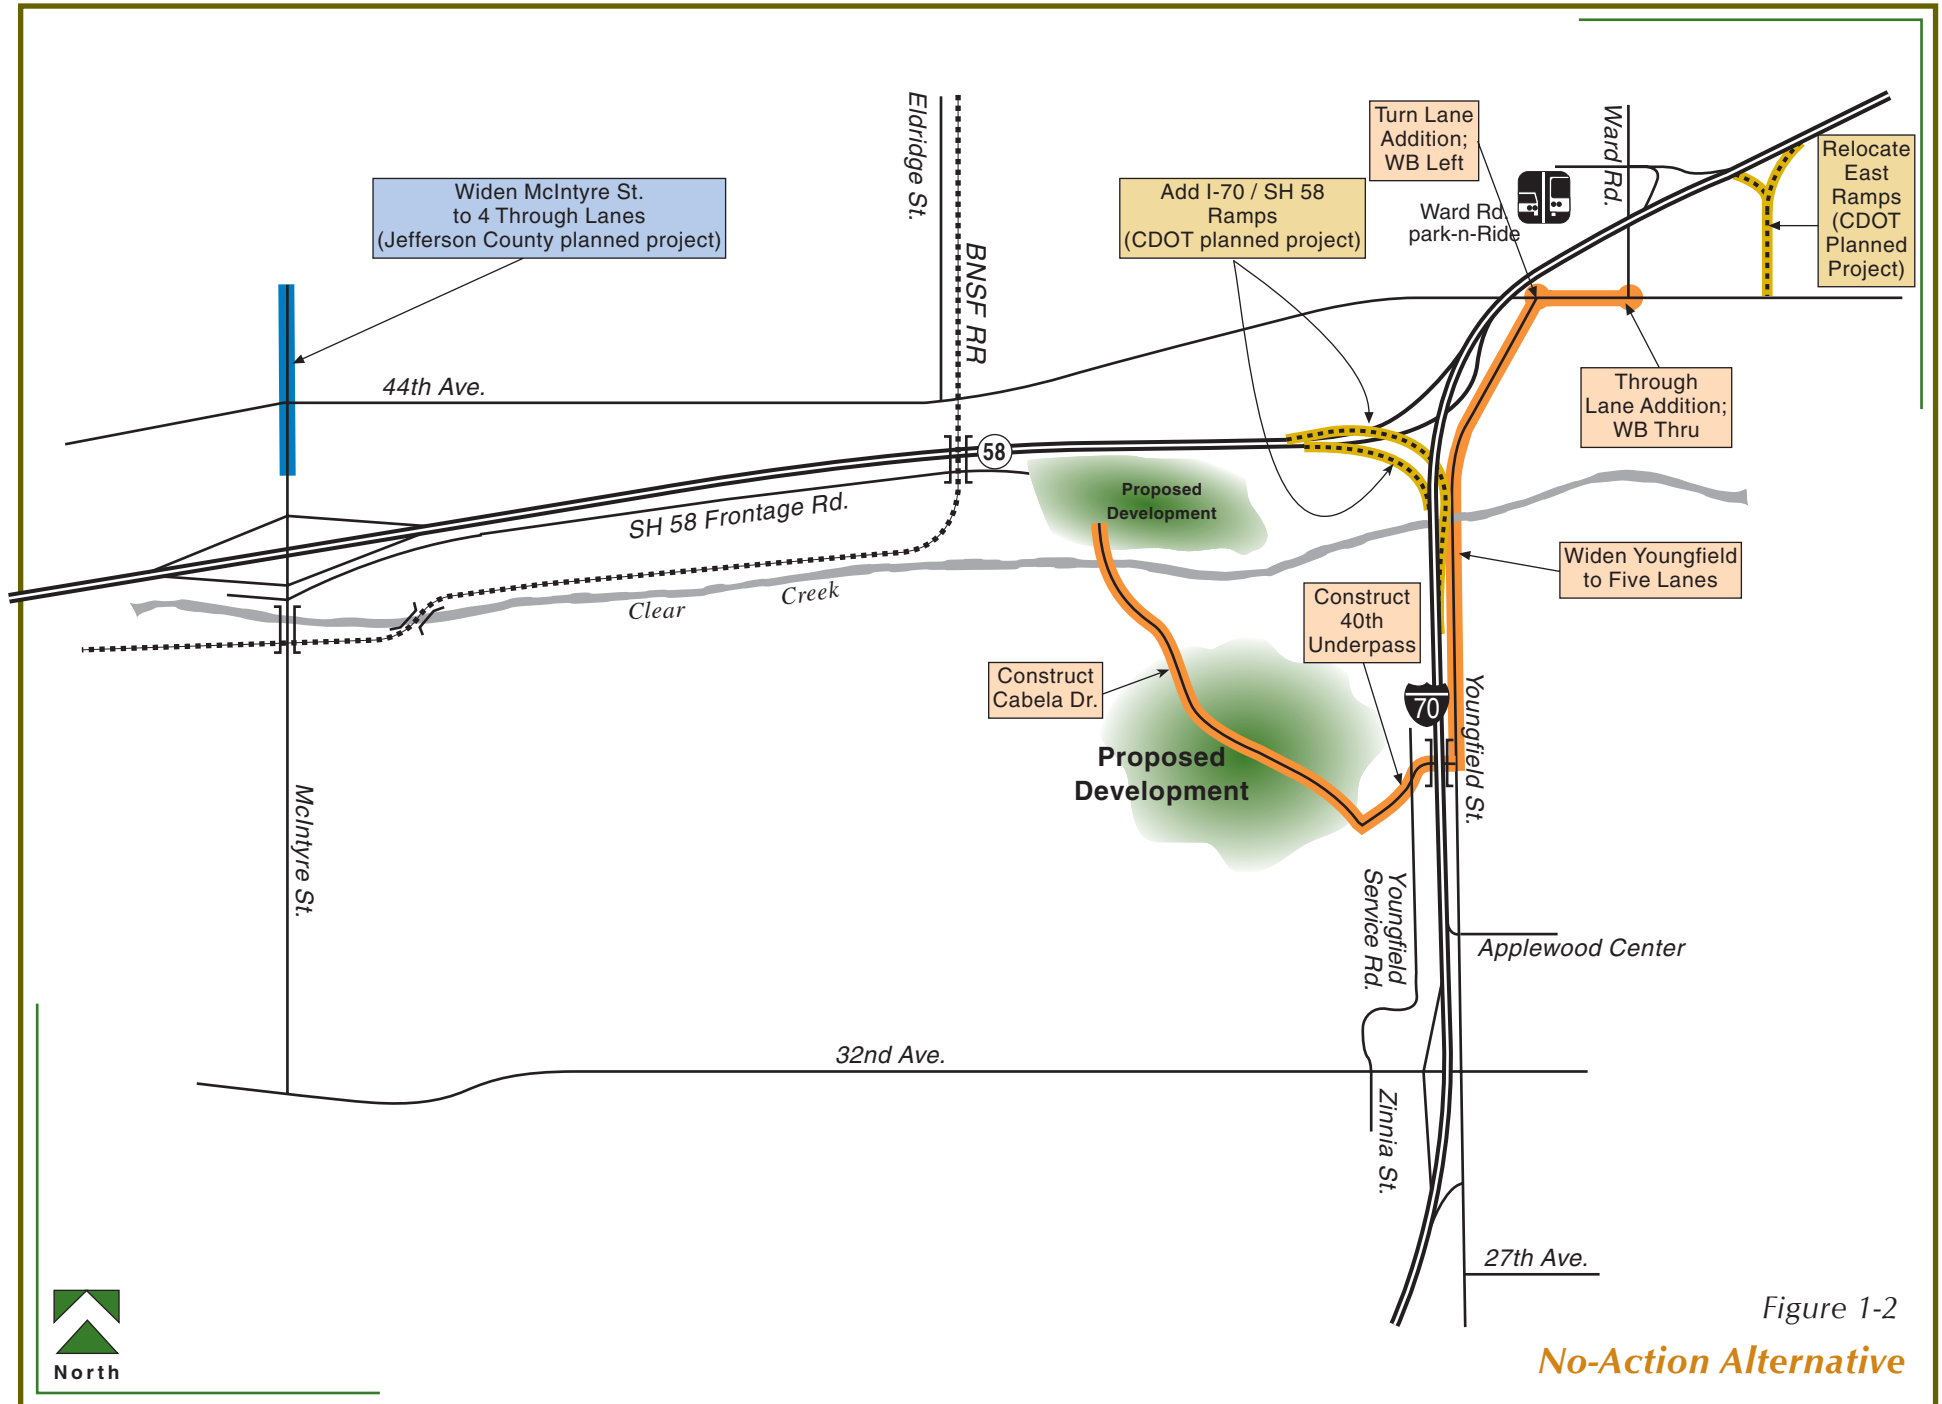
Widen McIntyre St. to 4 Through Lanes (Jefferson County planned project)

Eldridge St.

BNSF RR

Add I-70 / SH 58 Ramps (CDOT planned project)

Turn Lane Addition; WB Left

Ward Rd park-n-Ride

Ward Rd.

Relocate East Ramps (CDOT Planned Project)

44th Ave.

58

Through Lane Addition; WB Thru

SH 58 Frontage Rd.

Proposed Development

Widen Youngfield to Five Lanes

Clear Creek

Construct 40th Underpass

Construct Cabela Dr.

70

Youngfield St.

Proposed Development

McIntyre St.

Youngfield Service Rd.

Applewood Center

32nd Ave.

Zinnia St.

27th Ave.

North

Figure 1-2

No-Action Alternative